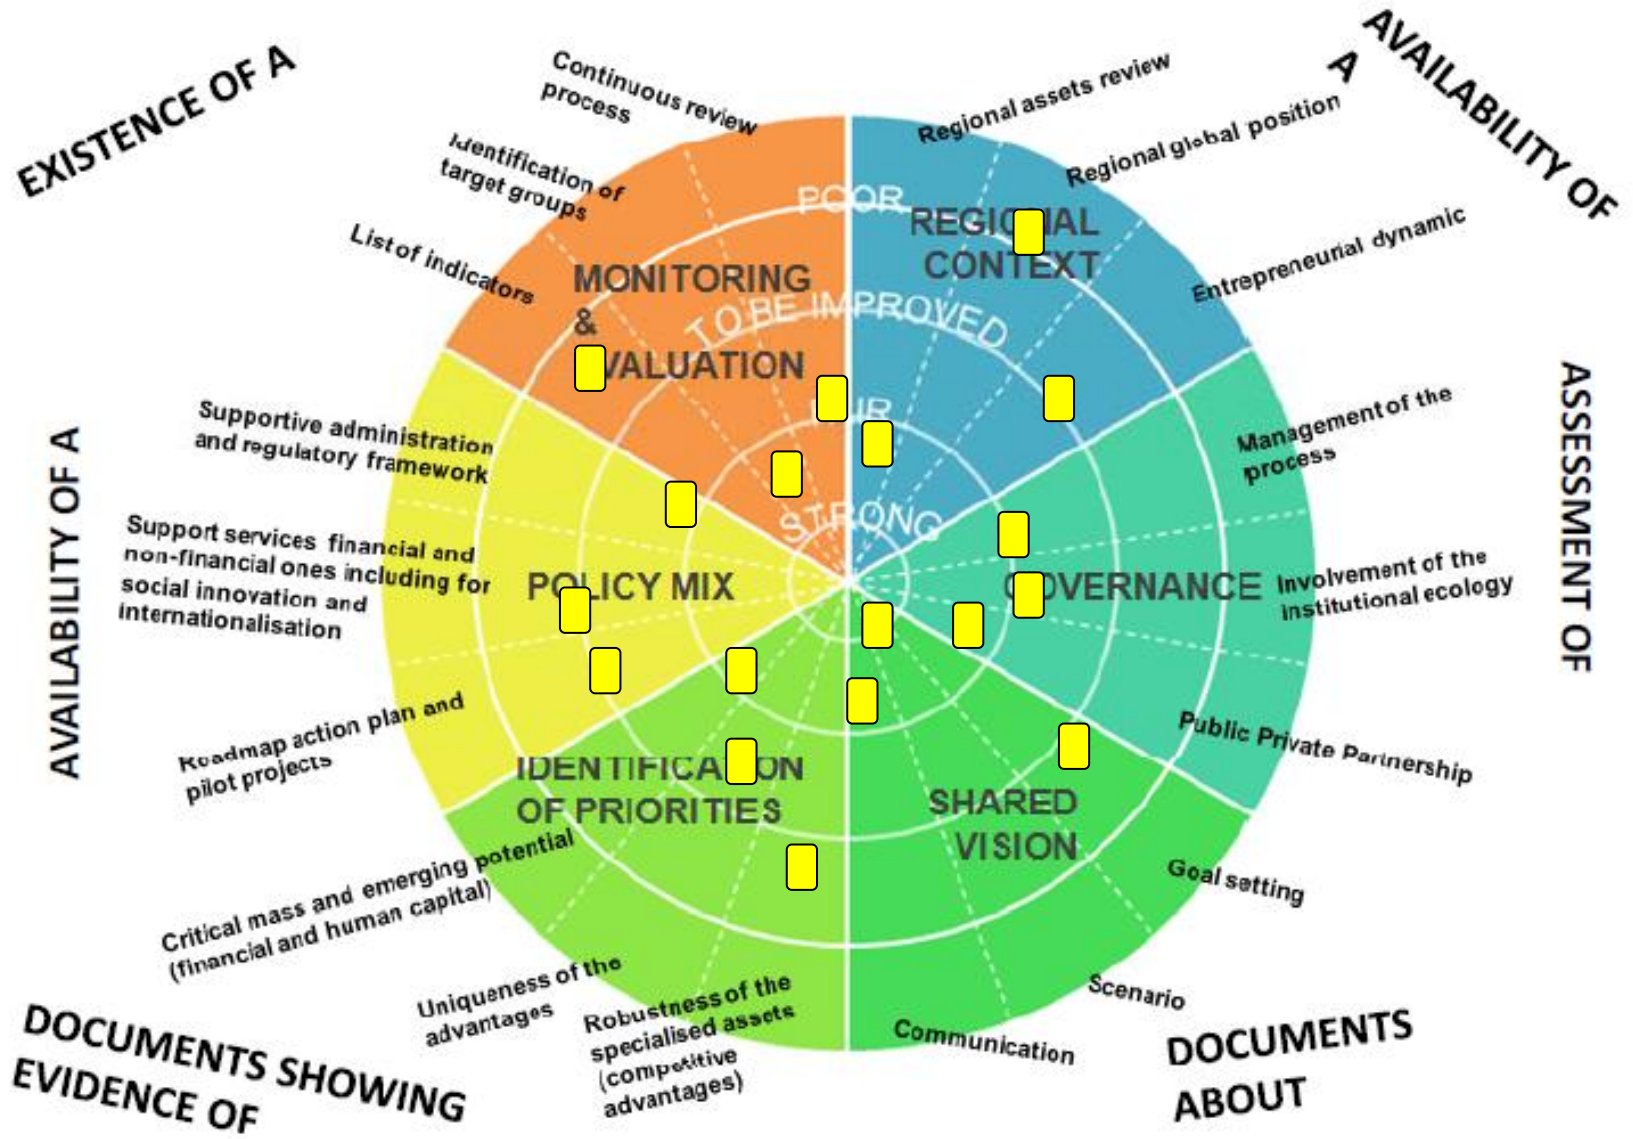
EXISTENCE OF A

Continuous review process

Identification of target groups

List of indicators

AVAILABILITY OF A

Regional assets review

Regional global position

Entrepreneurial dynamic

POOR

TO BE IMPROVED

FAIR

STRONG

MONITORING & EVALUATION

REGIONAL CONTEXT

ASSESSMENT OF

Management of the process

Involvement of the institutional ecology

Public Private Partnership

GOVERNANCE

AVAILABILITY OF A

Supportive administration and regulatory framework

Support services financial and non-financial ones including for social innovation and internationalisation

Roadmap action plan and pilot projects

POLICY MIX

IDENTIFICATION OF PRIORITIES

SHARED VISION

Critical mass and emerging potential (financial and human capital)

Uniqueness of the advantages

Robustness of the specialised assets (competitive advantages)

Communication

Scenario

Goal setting

DOCUMENTS SHOWING EVIDENCE OF

DOCUMENTS ABOUT